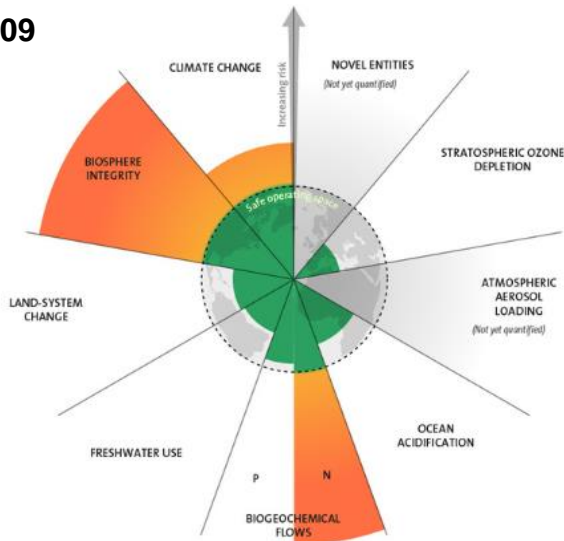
09

CLIMATE CHANGE

Increasing risk

NOVEL ENTITIES
(Not yet quantified)

STRATOSPHERIC OZONE DEPLETION

BIOSPHERE INTEGRITY

Safe operating space

ATMOSPHERIC AEROSOL LOADING
(Not yet quantified)

LAND-SYSTEM CHANGE

OCEAN ACIDIFICATION

FRESHWATER USE

P

N

BIOGEOCHEMICAL FLOWS